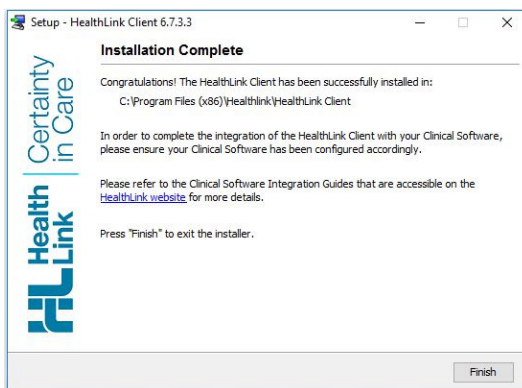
Setup - HealthLink Client 6.7.3.3

Installation Complete

Health Link | Certainty in Care

Congratulations! The HealthLink Client has been successfully installed in:

C:\Program Files (x86)\Healthlink\HealthLink Client

In order to complete the integration of the HealthLink Client with your Clinical Software, please ensure your Clinical Software has been configured accordingly.

Please refer to the Clinical Software Integration Guides that are accessible on the HealthLink website for more details.

Press "Finish" to exit the installer.

Finish